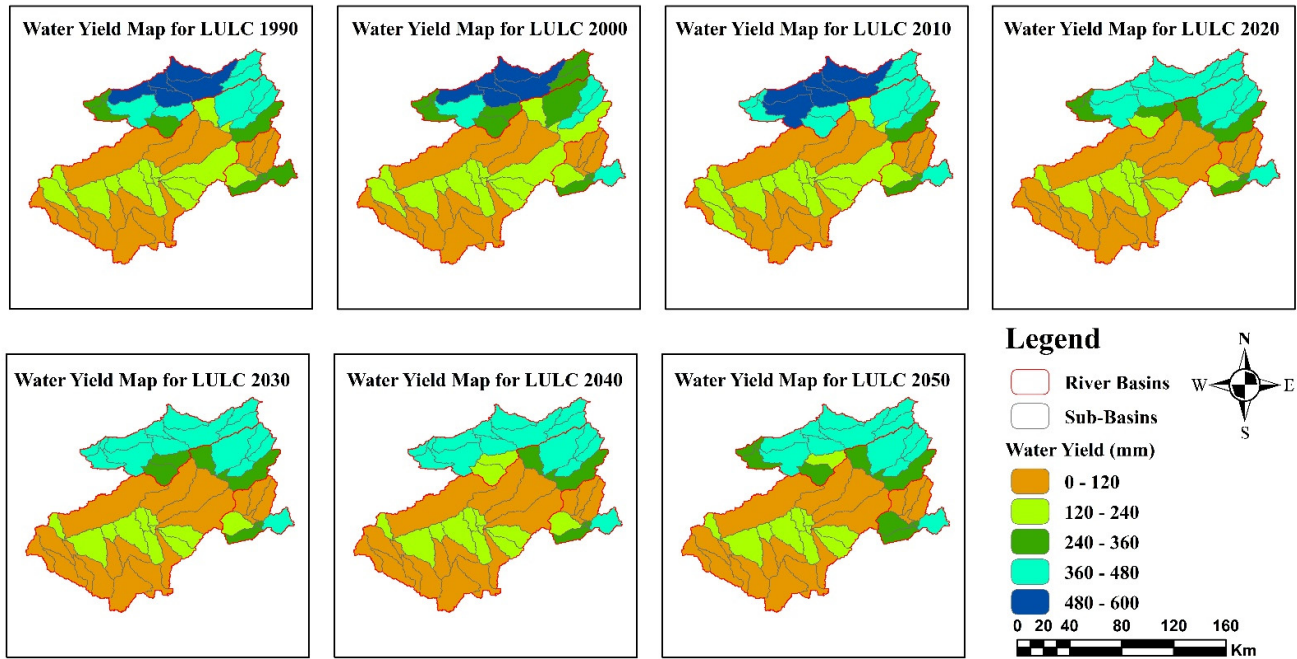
Water Yield Map for LULC 1990

Water Yield Map for LULC 2000

Water Yield Map for LULC 2010

Water Yield Map for LULC 2020

Water Yield Map for LULC 2030

Water Yield Map for LULC 2040

Water Yield Map for LULC 2050

Legend

River Basins

Sub-Basins

Water Yield (mm)

0 - 120

120 - 240

240 - 360

360 - 480

480 - 600

N

W

E

S

0 20 40 80 120 160

Km